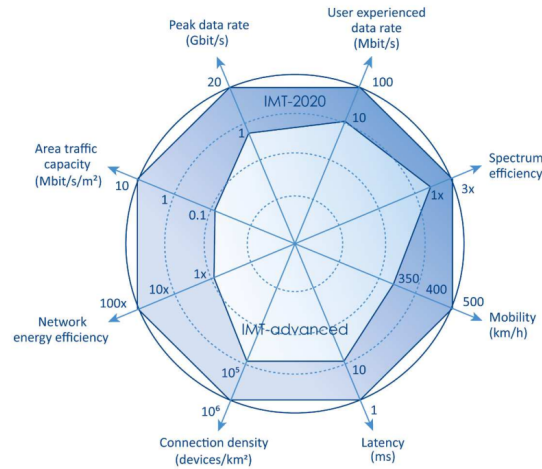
Peak data rate (Gbit/s)

User experienced data rate (Mbit/s)

20

100

IMT-2020

1

10

Area traffic capacity (Mbit/s/m²)

Spectrum efficiency

10

1

3x

1x

0.1

1x

350

400

100x

10x

500

Mobility (km/h)

Network energy efficiency

IMT-advanced

$10^5$

10

$10^6$

1

Connection density (devices/km²)

Latency (ms)